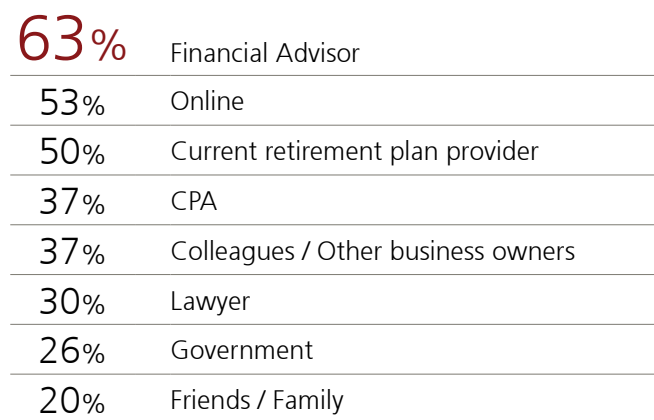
| | |
|---|---|
| 63% | Financial Advisor |
| 53% | Online |
| 50% | Current retirement plan provider |
| 37% | CPA |
| 37% | Colleagues / Other business owners |
| 30% | Lawyer |
| 26% | Government |
| 20% | Friends / Family |